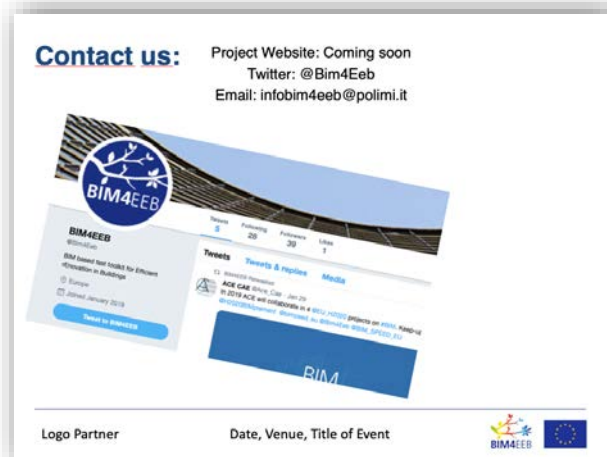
Contact us:

Project Website: Coming soon
Twitter: @Bim4Eeb
Email: infobim4eeb@polimi.it

BIM4EEB

BIM4EEB
@Bim4Eeb

BIM based fast toolkit for Efficient rEnovation in Buildings

Europe
Joined January 2019

Tweet to BIM4EEB

Tweets 5
Following 28
Followers 39
Likes 1

Tweets
Tweets & replies
Media

BIM4EEB Retweeted
ACE CAE @Ace_Cae · Jan 29
In 2019 ACE will collaborate in a #EU_H2020 projects on #BIM. Keep up
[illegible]

BIM

Logo Partner

Date, Venue, Title of Event

BIM4EEB